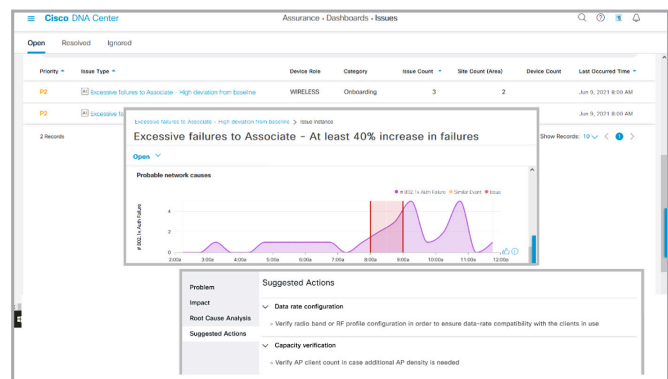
Cisco DNA Center

Assurance · Dashboards · Issues

Open Resolved Ignored

| Priority | Issue Type | Device Role | Category | Issue Count | Site Count (Area) | Device Count | Last Occurred Time |
|---|---|---|---|---|---|---|---|
| P2 | Excessive failures to Associate - High deviation from baseline | WIRELESS | Onboarding | 3 | 2 | | Jun 9, 2021 8:00 AM |
| P2 | Excessive fa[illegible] | | | | | | Jun 9, 2021 8:00 AM |

2 Records

Show Records: 10 1

Excessive failures to Associate - High deviation from baseline > Issue Instance

Excessive failures to Associate - At least 40% increase in failures

Open

Probable network causes

# 802.1x Auth Failure Similar Event Issue

# 802.1x Auth Failure

4

2

0

2:00a 3:00a 4:00a 5:00a 6:00a 7:00a 8:00a 9:00a 10:00a 11:00a 12:00p

Problem

Impact

Root Cause Analysis

Suggested Actions

Suggested Actions

Data rate configuration

» Verify radio band or RF profile configuration in order to ensure data-rate compatibility with the clients in use

Capacity verification

» Verify AP client count in case additional AP density is needed